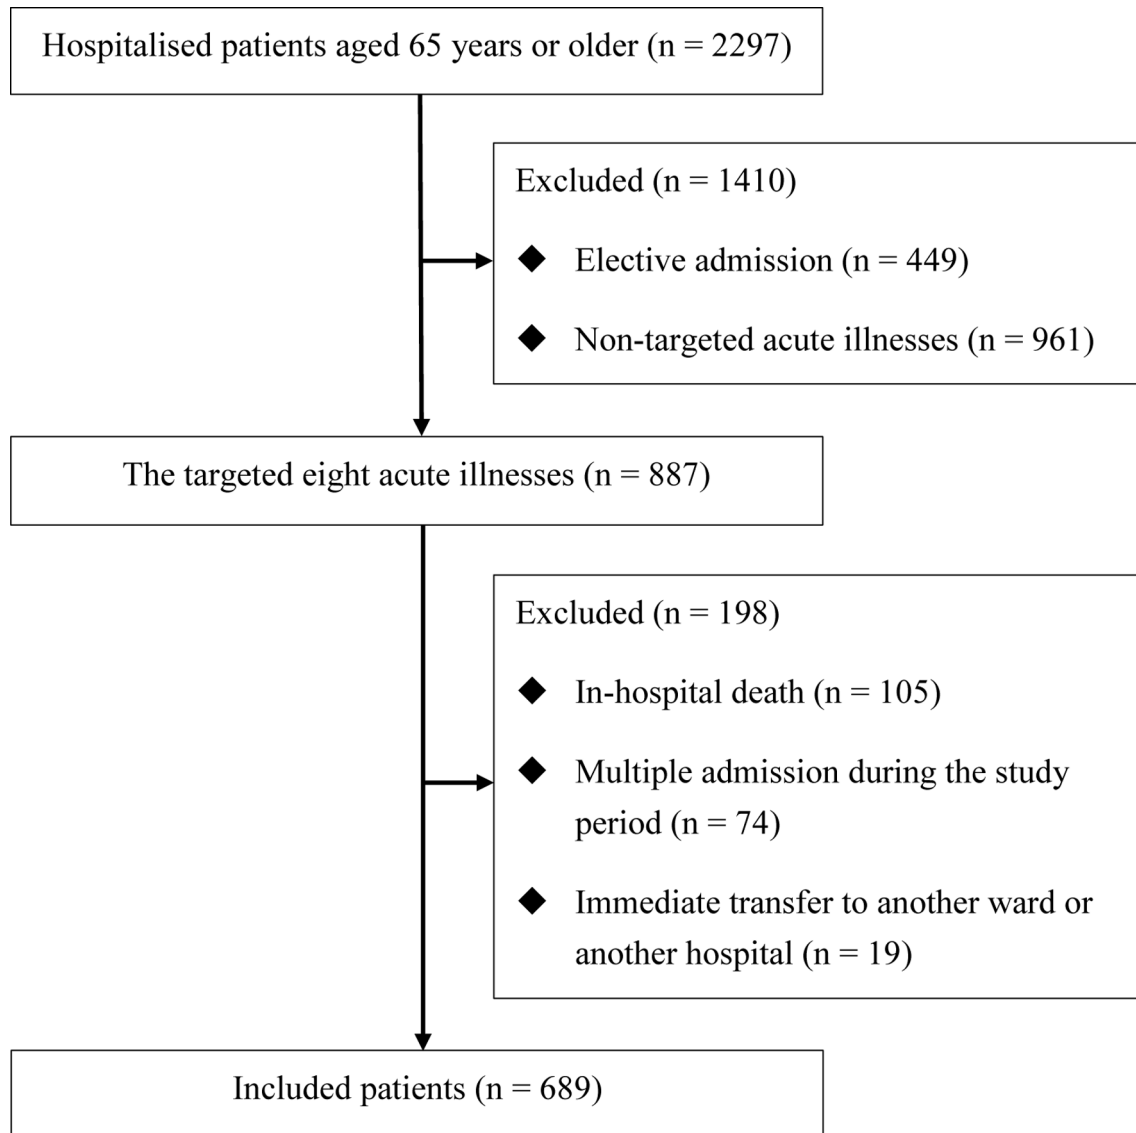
Hospitalised patients aged 65 years or older (n = 2297)

Excluded (n = 1410)

◆ Elective admission (n = 449)

◆ Non-targeted acute illnesses (n = 961)

The targeted eight acute illnesses (n = 887)

Excluded (n = 198)

◆ In-hospital death (n = 105)

◆ Multiple admission during the study period (n = 74)

◆ Immediate transfer to another ward or another hospital (n = 19)

Included patients (n = 689)